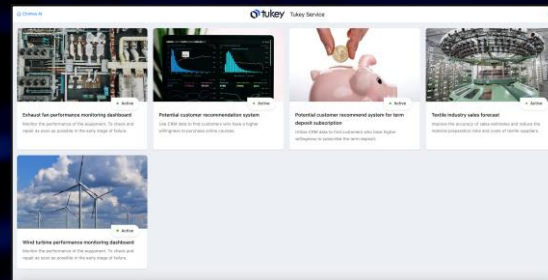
Online AI

tukey Tukey Service

Active

Exhaust fan performance monitoring dashboard

Monitor the performance of the equipment. To check and repair as soon as possible in the early stage of failure.

Active

Potential customer recommendation system

Use CRM data to find customers who have a higher willingness to purchase online courses.

Active

Potential customer recommend system for term deposit subscription

Utilize CRM data to find customers who have higher willingness to subscribe the term deposit.

Active

Textile industry sales forecast

Improve the accuracy of sales estimates and reduce the material preparation time and costs of textile suppliers.

Active

Wind turbine performance monitoring dashboard

Monitor the performance of the equipment. To check and repair as soon as possible in the early stage of failure.